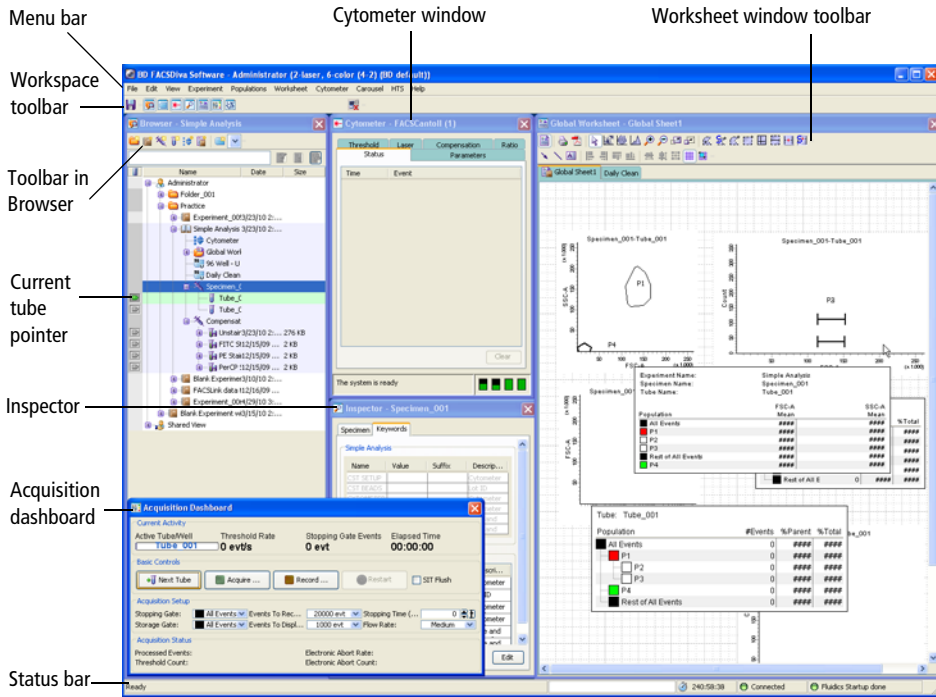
Menu bar

Cytometer window

Worksheet window toolbar

Workspace toolbar

Toolbar in Browser

Current tube pointer

Inspector

Acquisition dashboard

Status bar

BD FACSDiva Software - Administrator (2-laser, 6-color (4-2) (BD default))

File Edit View Experiment Populations Worksheet Cytometer Carousel HTS Help

Browser - Simple Analysis

| Name | Date | Size |
|---|---|---|
| Administrator | | |
| Folder_001 | | |
| Practice | | |
| Experiment_0013/23/10 2:... | | |
| Simple Analysis 3/23/10 2:... | | |
| Cytometer | | |
| Global Worl | | |
| 96 Well - U | | |
| Daily Clean | | |
| Specimen_0 | | |
| Tube_0 | | |
| Tube_0 | | |
| Compensat | | |
| Unstair3/23/10 2:... | | 276 KB |
| FITC S!12/15/09 ... | | 2 KB |
| PE Stai12/15/09 ... | | 2 KB |
| PerCP !12/15/09 ... | | 2 KB |
| Blank Experiment3/10/10 2:... | | |
| FACSLink data f12/16/09 ... | | |
| Experiment_0004/29/10 3:... | | |
| Blank Experiment wi3/15/10 2:... | | |
| Shared View | | |

Cytometer - FACSCanto II (1)

Threshold Laser Compensation Ratio

Status Parameters

Time Event

Clear

The system is ready

Inspector - Specimen_001

Specimen Keywords

Simple Analysis

Name Value Suffix Descrip...

Edit

Global Worksheet - Global Sheet1

Global Sheet1 Daily Clean

Specimen_001-Tube_001

P1

P4

Specimen_001-Tube_001

P3

Count

SSC-A

FSC-A

(x 1,000)

Experiment Name: Simple Analysis
Specimen Name: Specimen_001
Tube Name: Tube_001

| Population | FSC-A Mean | SSC-A Mean | %Total |
|---|---|---|---|
| All Events | #### | #### | #### |
| P1 | #### | #### | #### |
| P2 | #### | #### | #### |
| P3 | #### | #### | #### |
| Rest of All Events | #### | #### | #### |
| P4 | #### | #### | #### |

Rest of All E

Tube: Tube_001

| Population | #Events | %Parent | %Total |
|---|---|---|---|
| All Events | 0 | #### | #### |
| P1 | 0 | #### | #### |
| P2 | 0 | #### | #### |
| P3 | 0 | #### | #### |
| P4 | 0 | #### | #### |
| Rest of All Events | 0 | #### | #### |

Acquisition Dashboard

Current Activity

Active Tube/Well: Tube_001 Threshold Rate: 0 evt/s Stopping Gate Events: 0 evt Elapsed Time: 00:00:00

Basic Controls

Next Tube Acquire ... Record ... Restart SIT Flush

Acquisition Setup

Stopping Gate: All Events Events To Rec... 20000 evt Stopping Time (... 0

Storage Gate: All Events Events To Displ... 1000 evt Flow Rate: Medium

Acquisition Status

Processed Events: Electronic Abort Rate:
Threshold Count: Electronic Abort Count:

Ready 240:58:38 Connected Fluidics Startup done